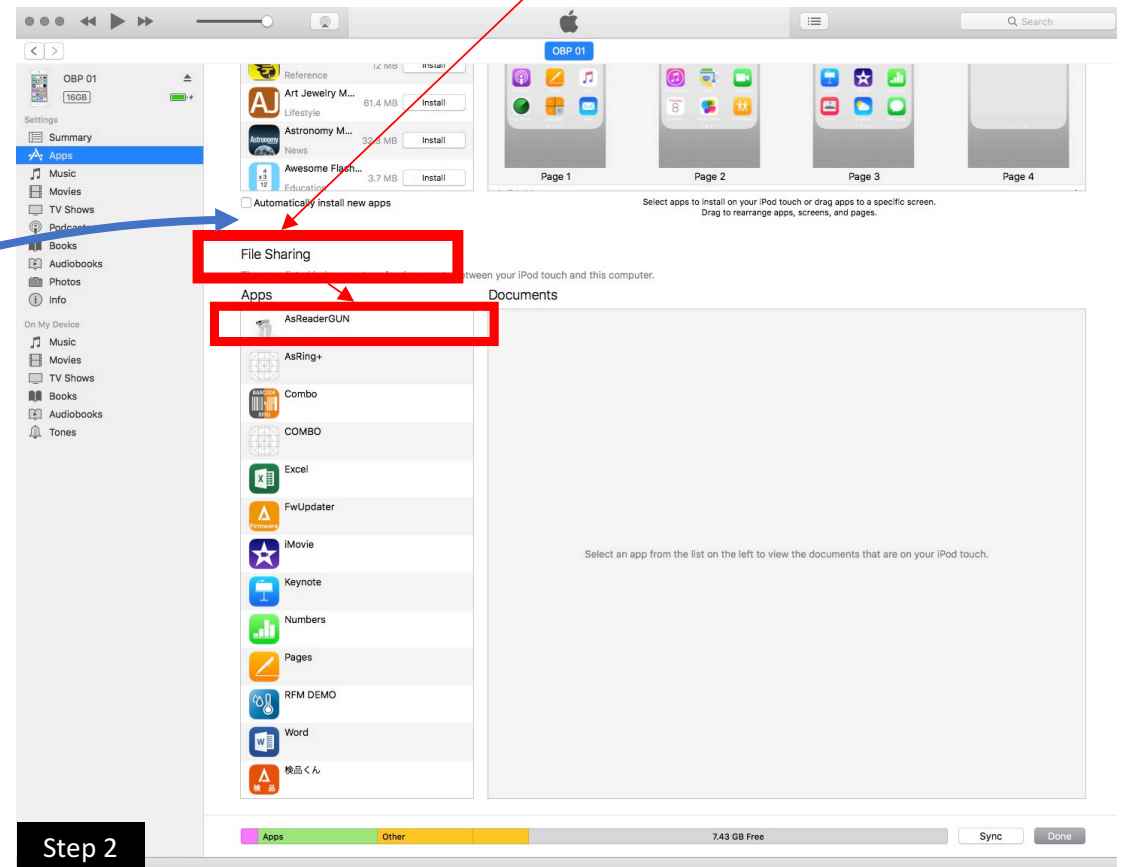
Search

OBP 01

OBP 01
16GB

Settings
Summary
Apps
Music
Movies
TV Shows
Podcasts
Books
Audiobooks
Photos
Info

On My Device
Music
Movies
TV Shows
Books
Audiobooks
Tones

12 MB Install
Reference
Art Jewelry M... 61.4 MB Install
Lifestyle
Astronomy M... 32.3 MB Install
News
Awesome Flash... 3.7 MB Install
Education

Automatically install new apps

Page 1
Page 2
Page 3
Page 4

Select apps to install on your iPod touch or drag apps to a specific screen.
Drag to rearrange apps, screens, and pages.

File Sharing

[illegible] between your iPod touch and this computer.

Apps
Documents

AsReaderGUN
AsRing+
Combo
COMBO
Excel
FwUpdater
iMovie
Keynote
Numbers
Pages
RFM DEMO
Word
検品くん

Select an app from the list on the left to view the documents that are on your iPod touch.

Apps
Other
7.43 GB Free
Sync
Done

Step 2